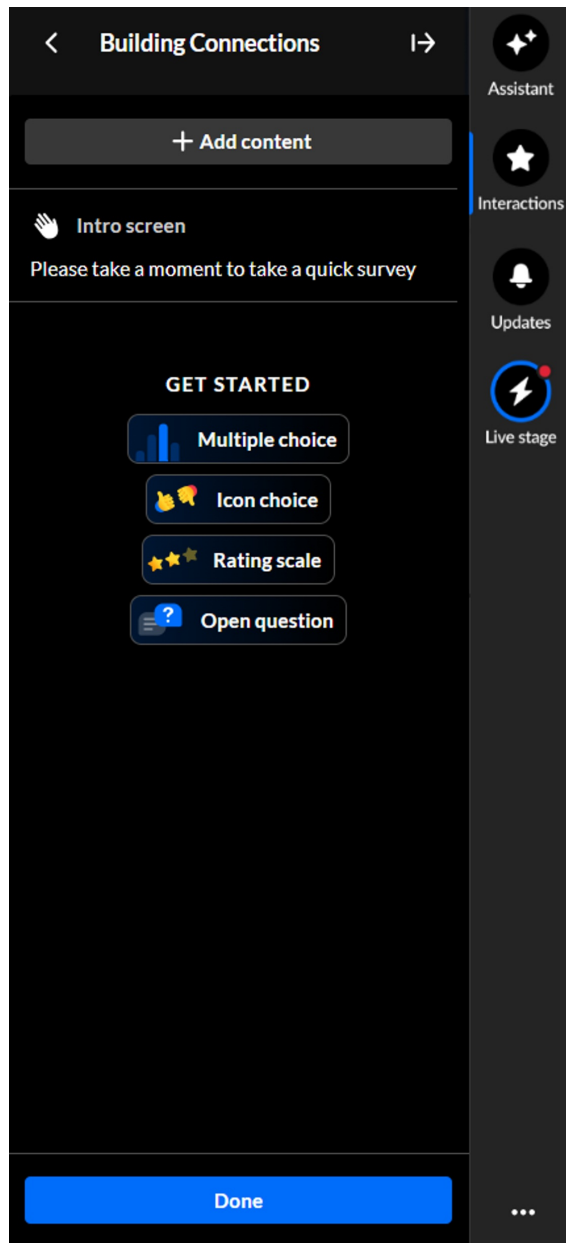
Building Connections

+ Add content

Intro screen

Please take a moment to take a quick survey

GET STARTED

Multiple choice

Icon choice

Rating scale

Open question

Done

Assistant

Interactions

Updates

Live stage

...